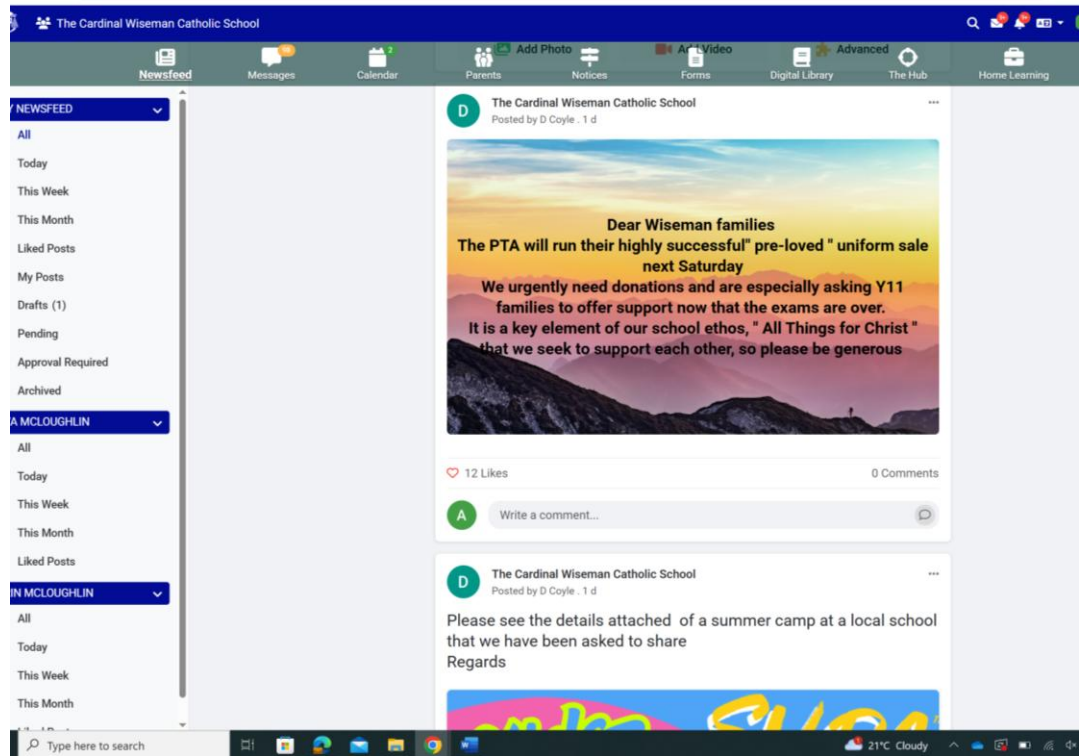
The Cardinal Wiseman Catholic School

Newsfeed
Messages
Calendar
Add Photo
Parents
Notices
Add Video
Forms
Digital Library
Advanced
The Hub
Home Learning

NEWSFEED
All
Today
This Week
This Month
Liked Posts
My Posts
Drafts (1)
Pending
Approval Required
Archived

A MCLOUGHLIN
All
Today
This Week
This Month
Liked Posts

IN MCLOUGHLIN
All
Today
This Week
This Month

The Cardinal Wiseman Catholic School
Posted by D Coyle . 1 d

Dear Wiseman families
The PTA will run their highly successful" pre-loved " uniform sale next Saturday
We urgently need donations and are especially asking Y11 families to offer support now that the exams are over.
It is a key element of our school ethos, " All Things for Christ " that we seek to support each other, so please be generous

12 Likes
0 Comments

Write a comment...

The Cardinal Wiseman Catholic School
Posted by D Coyle . 1 d

Please see the details attached of a summer camp at a local school that we have been asked to share
Regards

Type here to search
21°C Cloudy